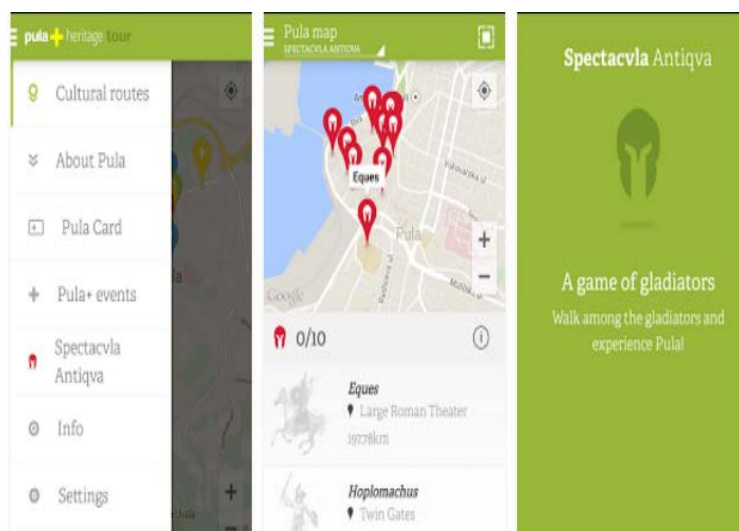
pula + heritage tour

Cultural routes

About Pula

Pula Card

Pula+ events

Spectacvla Antiqva

Info

Settings

Pula map
SPECTACVLA ANTIQVA

Eques

Pula

Google

0/10

Eques
Large Roman Theater
197.78km

Hoplomachus
Twin Gates

Spectacvla Antiqva

A game of gladiators

Walk among the gladiators and experience Pula!